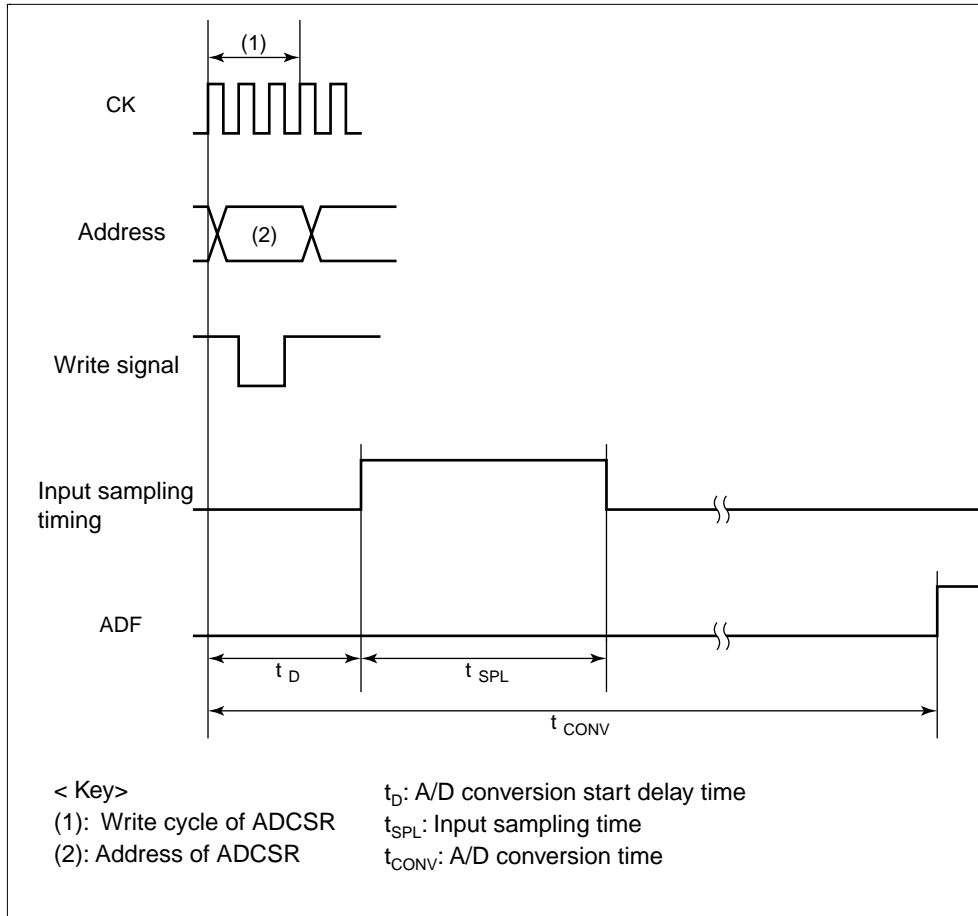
(1)

CK

Address

(2)

Write signal

Input sampling timing

ADF

$t_D$

$t_{SPL}$

$t_{CONV}$

< Key>
(1): Write cycle of ADCSR
(2): Address of ADCSR

$t_D$: A/D conversion start delay time
$t_{SPL}$: Input sampling time
$t_{CONV}$: A/D conversion time